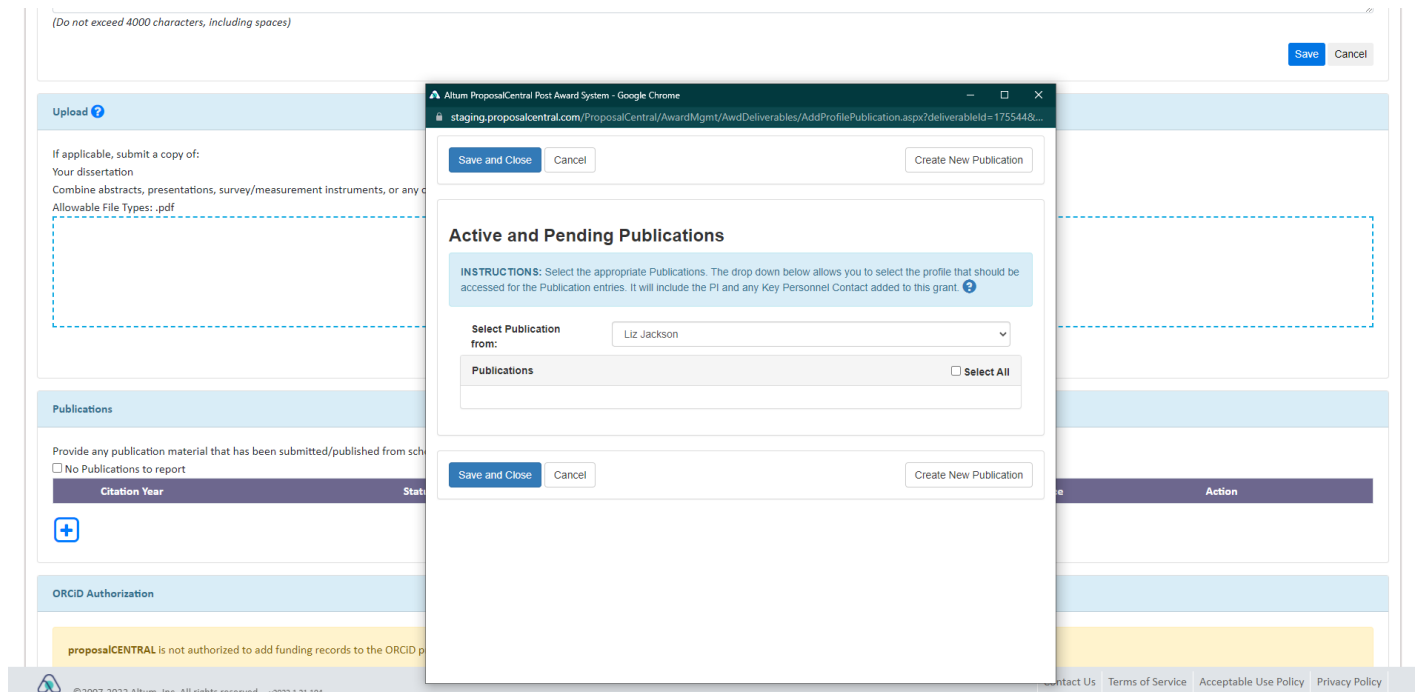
(Do not exceed 4000 characters, including spaces)

Save Cancel

Upload

If applicable, submit a copy of:
Your dissertation
Combine abstracts, presentations, survey/measurement instruments, or any o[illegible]
Allowable File Types: .pdf

Publications

Provide any publication material that has been submitted/published from sch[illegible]
No Publications to report

| Citation Year | Statu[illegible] | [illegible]e | Action |
|---|---|---|---|

ORCiD Authorization

proposalCENTRAL is not authorized to add funding records to the ORCiD p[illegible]

©2007-2023 Altum, Inc. All rights reserved. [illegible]

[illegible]ontact Us Terms of Service Acceptable Use Policy Privacy Policy

Altum ProposalCentral Post Award System - Google Chrome

staging.proposalcentral.com/ProposalCentral/AwardMgmt/AwdDeliverables/AddProfilePublication.aspx?deliverableId=175544&...

Save and Close Cancel Create New Publication

Active and Pending Publications

INSTRUCTIONS: Select the appropriate Publications. The drop down below allows you to select the profile that should be accessed for the Publication entries. It will include the PI and any Key Personnel Contact added to this grant.

Select Publication from: Liz Jackson

Publications Select All

Save and Close Cancel Create New Publication